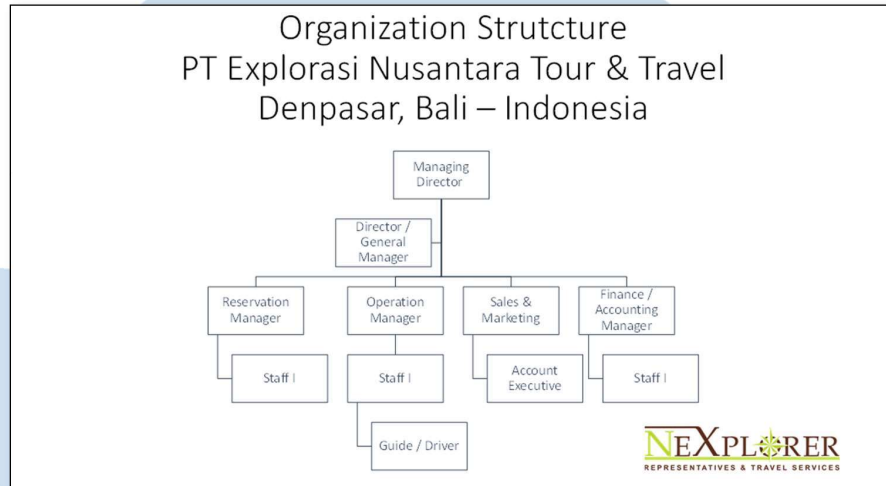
Organization Strutcture
PT Explorasi Nusantara Tour & Travel
Denpasar, Bali – Indonesia

Managing Director

Director / General Manager

Reservation Manager

Operation Manager

Sales & Marketing

Finance / Accounting Manager

Staff I

Staff I

Account Executive

Staff I

Guide / Driver

NEXPLORER
REPRESENTATIVES & TRAVEL SERVICES